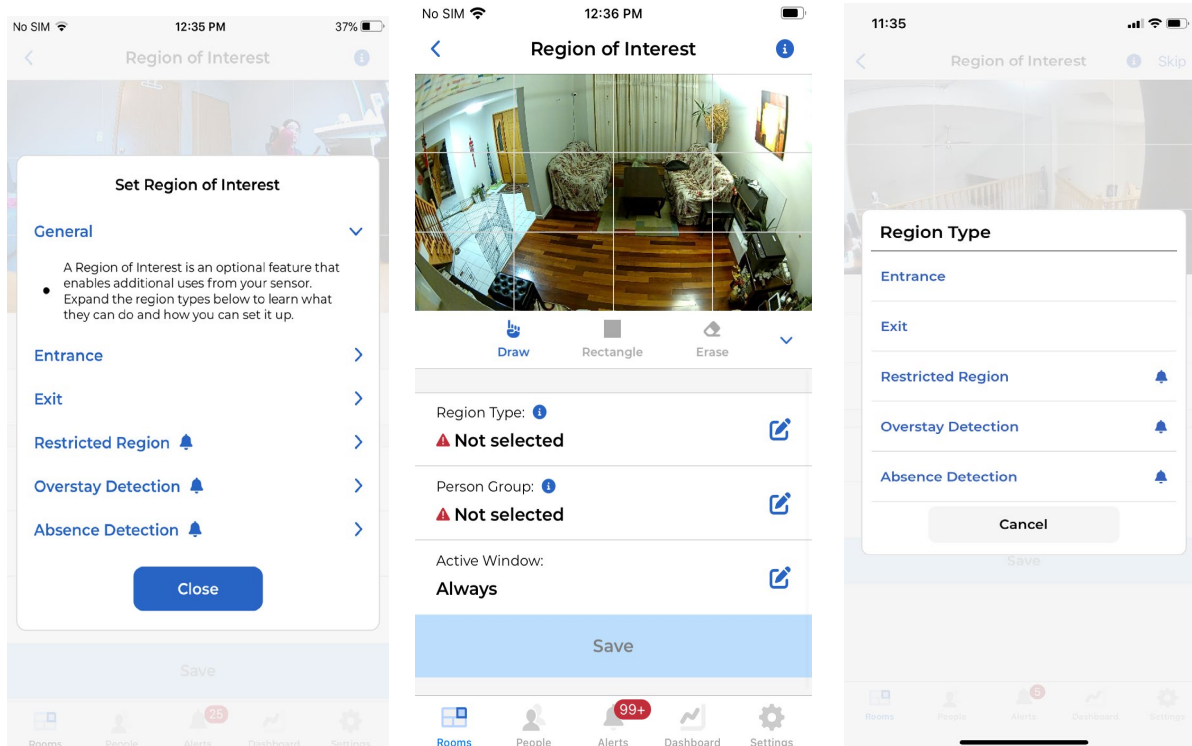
No SIM 12:35 PM 37%

Region of Interest

Set Region of Interest

General

A Region of Interest is an optional feature that enables additional uses from your sensor. Expand the region types below to learn what they can do and how you can set it up.

Entrance

Exit

Restricted Region

Overstay Detection

Absence Detection

Close

Save

Rooms People 25 Alerts Dashboard Settings

No SIM 12:36 PM

Region of Interest

Draw Rectangle Erase

Region Type:
Not selected

Person Group:
Not selected

Active Window:
Always

Save

Rooms People 99+ Alerts Dashboard Settings

11:35

Region of Interest Skip

Region Type

Entrance

Exit

Restricted Region

Overstay Detection

Absence Detection

Cancel

Save

Rooms People 5 Alerts Dashboard Settings